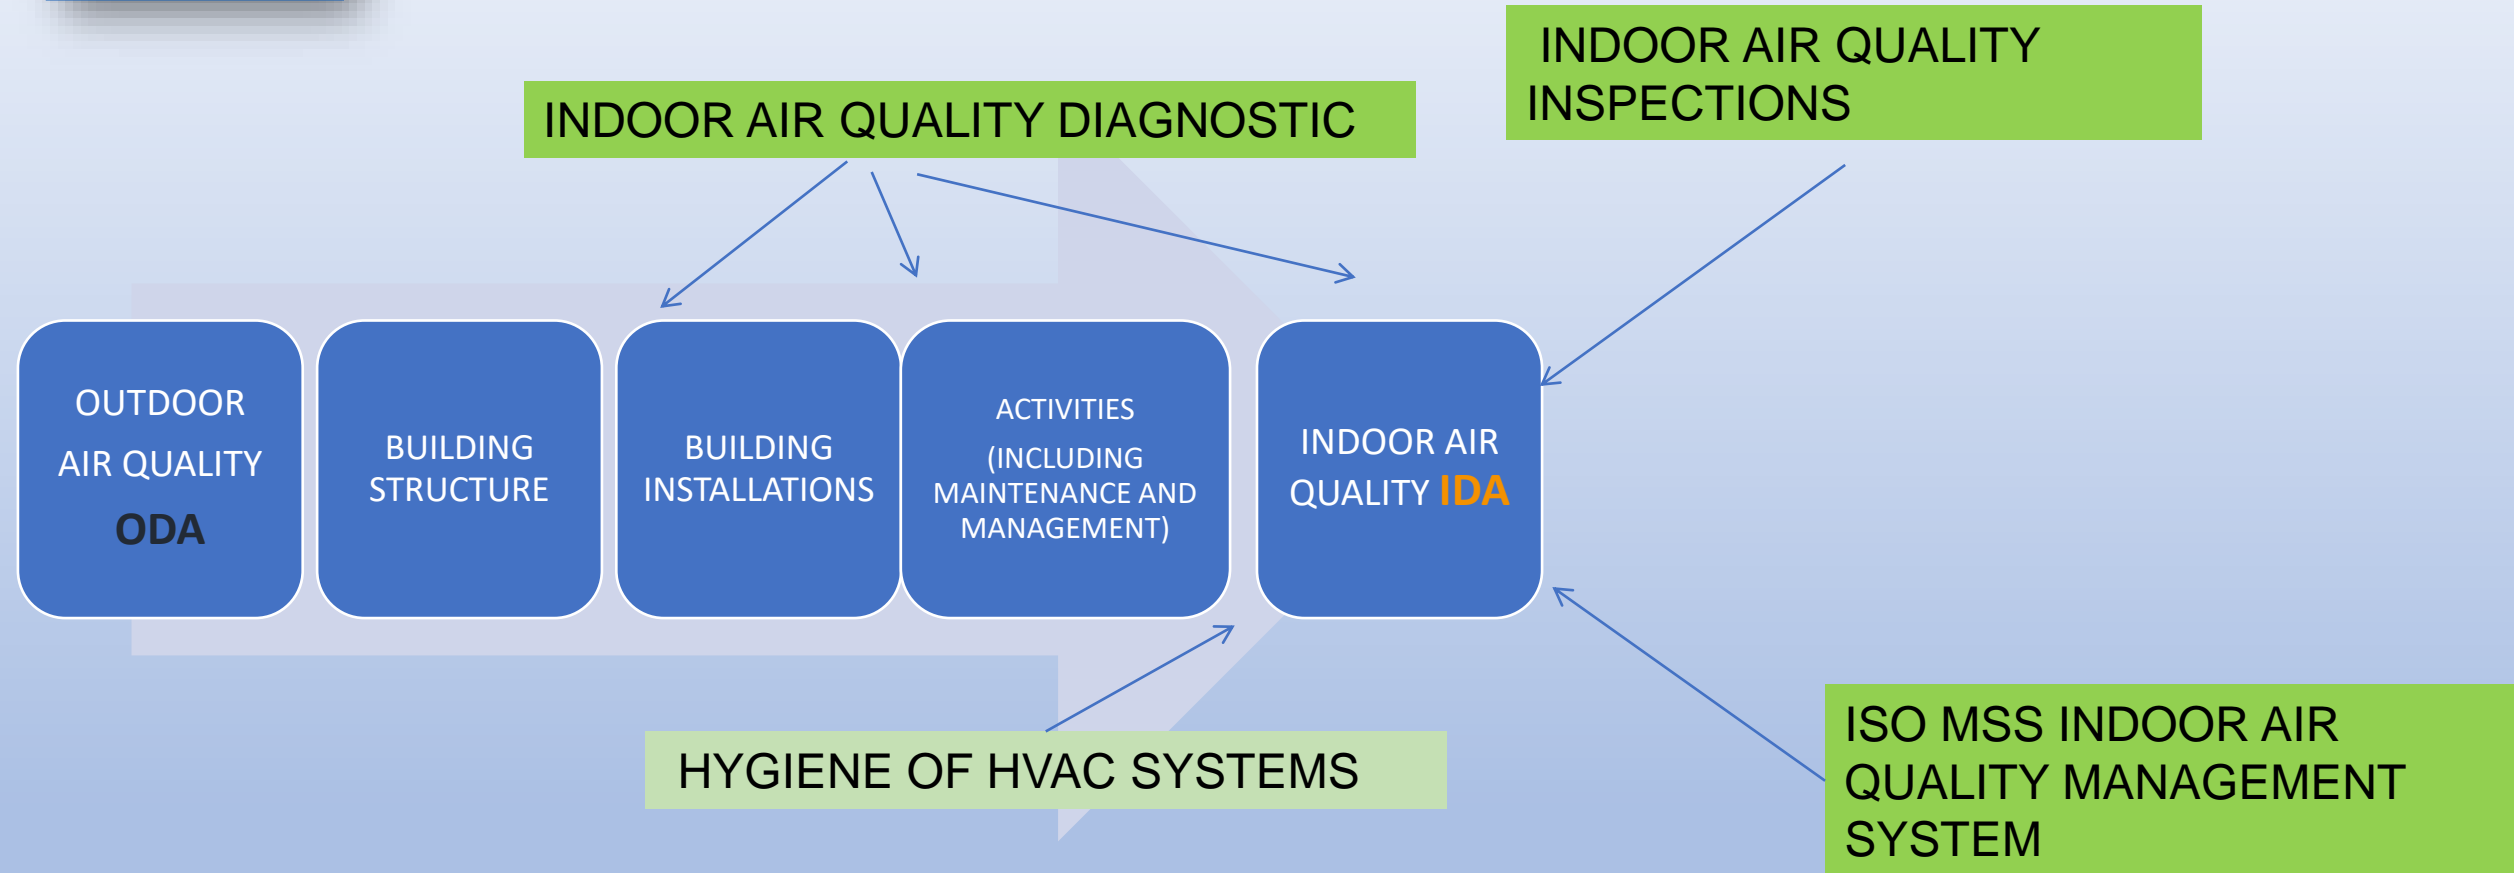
INDOOR AIR QUALITY INSPECTIONS

INDOOR AIR QUALITY DIAGNOSTIC

OUTDOOR AIR QUALITY ODA

BUILDING STRUCTURE

BUILDING INSTALLATIONS

ACTIVITIES (INCLUDING MAINTENANCE AND MANAGEMENT)

INDOOR AIR QUALITY IDA

HYGIENE OF HVAC SYSTEMS

ISO MSS INDOOR AIR QUALITY MANAGEMENT SYSTEM